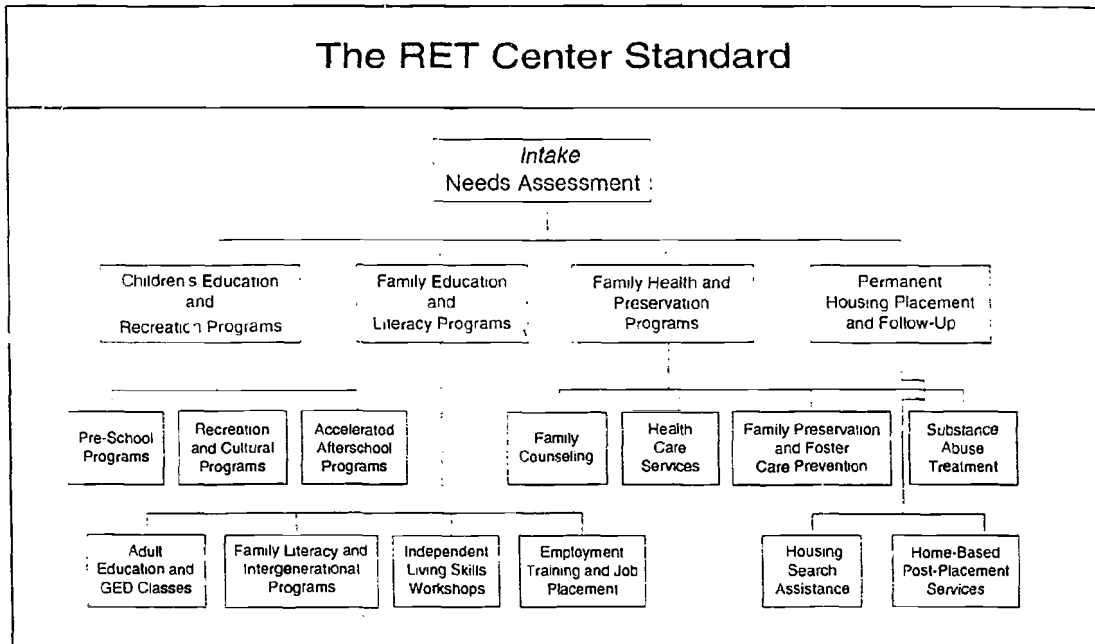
The RET Center Standard

Intake
Needs Assessment

Children s Education and Recreatic n Programs

Family Education and Literacy Programs

Family Health and Preservation Programs

Permanent Housing Placement and Follow-Up

Pre-School Programs

Recreation and Cultural Programs

Accelerated Afterschool Programs

Family Counseling

Health Care Services

Family Preservation and Foster Care Prevention

Substance Abuse Treatment

Adult Education and GED Classes

Family Literacy and Intergenerational Programs

Independent Living Skills Workshops

Employment Training and Job Placement

Housing Search Assistance

Home-Based Post-Placement Services